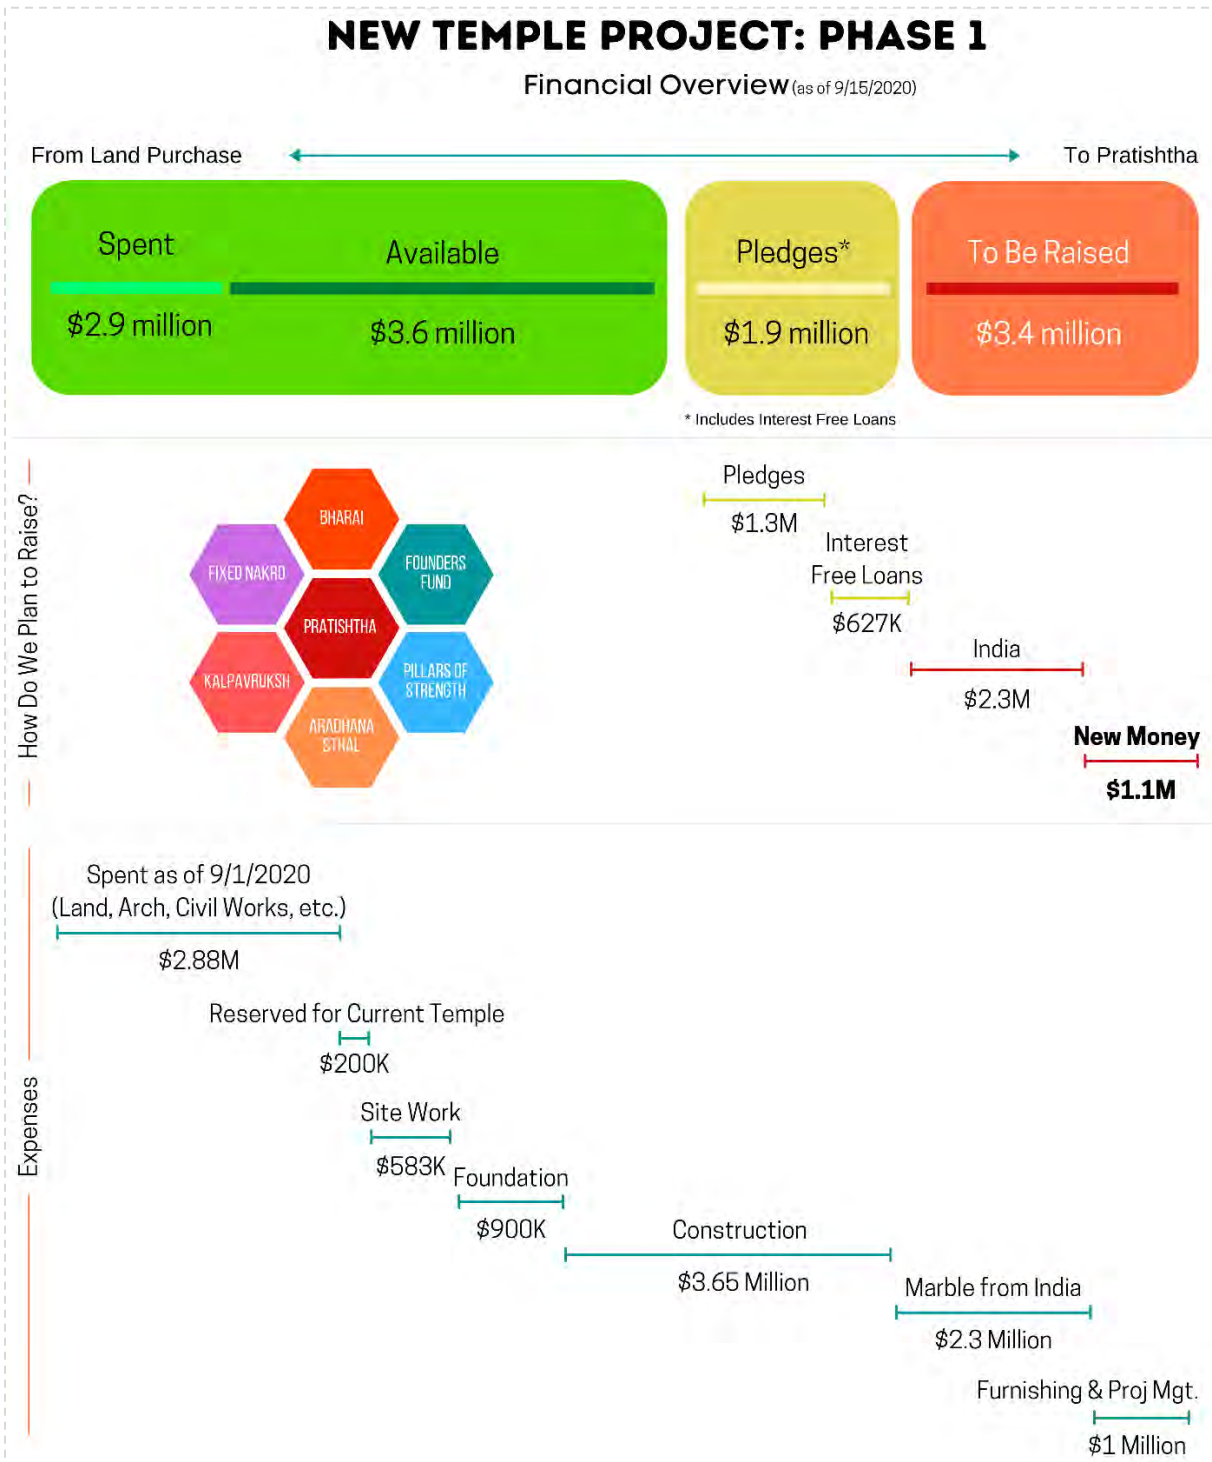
NEW TEMPLE PROJECT: PHASE 1

Financial Overview (as of 9/15/2020)

From Land Purchase

To Pratishtha

Spent
$2.9 million

Available
$3.6 million

Pledges*
$1.9 million

To Be Raised
$3.4 million

* Includes Interest Free Loans

How Do We Plan to Raise?

BHARAI
FIXED NAKRO
FOUNDERS FUND
PRATISHTHA
KALPAVRUKSH
PILLARS OF STRENGTH
ARADHANA STHAL

Pledges
$1.3M

Interest Free Loans
$627K

India
$2.3M

New Money
$1.1M

Expenses

Spent as of 9/1/2020 (Land, Arch, Civil Works, etc.)
$2.88M

Reserved for Current Temple
$200K

Site Work
$583K

Foundation
$900K

Construction
$3.65 Million

Marble from India
$2.3 Million

Furnishing & Proj Mgt.
$1 Million